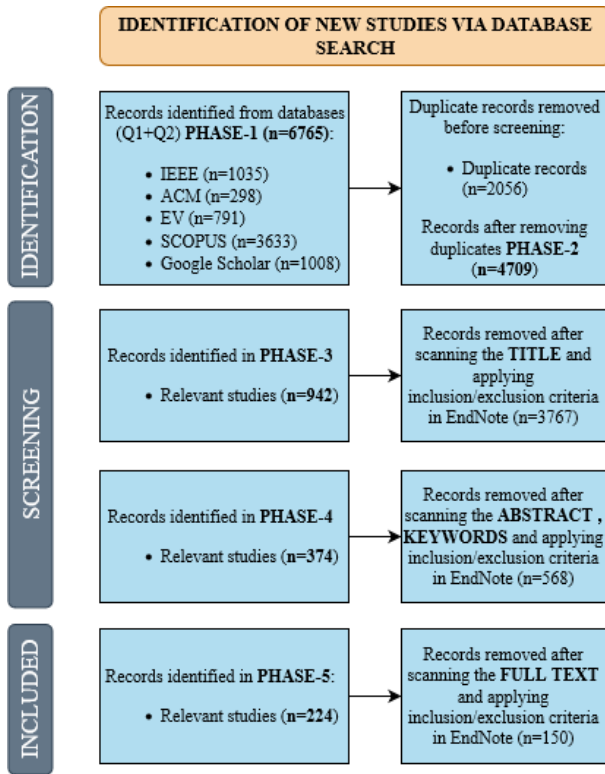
IDENTIFICATION OF NEW STUDIES VIA DATABASE SEARCH

IDENTIFICATION

Records identified from databases (Q1+Q2) PHASE-1 (n=6765):

- IEEE (n=1035)
- ACM (n=298)
- EV (n=791)
- SCOPUS (n=3633)
- Google Scholar (n=1008)

Duplicate records removed before screening:

- Duplicate records (n=2056)

Records after removing duplicates PHASE-2 (n=4709)

SCREENING

Records identified in PHASE-3

- Relevant studies (n=942)

Records removed after scanning the TITLE and applying inclusion/exclusion criteria in EndNote (n=3767)

Records identified in PHASE-4

- Relevant studies (n=374)

Records removed after scanning the ABSTRACT , KEYWORDS and applying inclusion/exclusion criteria in EndNote (n=568)

INCLUDED

Records identified in PHASE-5:

- Relevant studies (n=224)

Records removed after scanning the FULL TEXT and applying inclusion/exclusion criteria in EndNote (n=150)